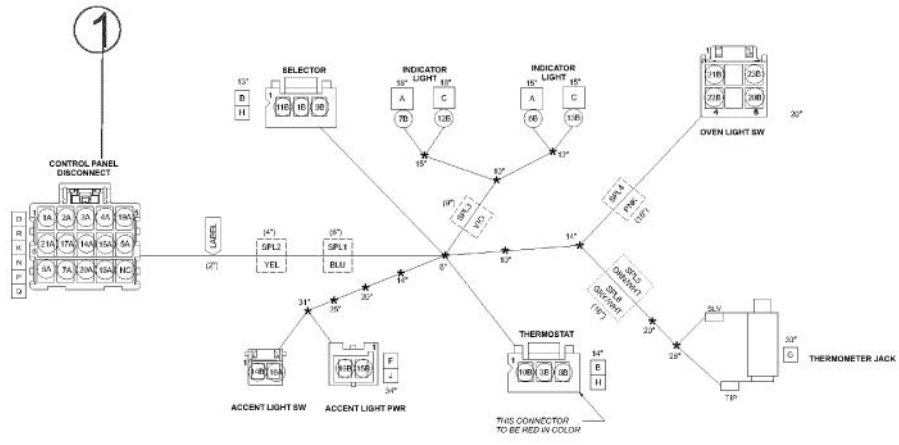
1

CONTROL PANEL DISCONNECT

D
R
K
N
P
Q

1A 2A 3A 4A 19A
21A 17A 14A 15A 5A
8A 7A 20A 18A NC

LABEL
(2")

(4")
SPL2
YEL

(6")
SPL1
BLU

SELECTOR
13"
B
H
1
11B 1B 9B

INDICATOR LIGHT
18" 18"
A C
7B 12B

INDICATOR LIGHT
15" 15"
A C
6B 13B

15"
10"
12"
(8")
SPL3
VIO

8"
10"
14"
20"
25"
31"

14"
SPL4
PNK
(18")

OVEN LIGHT SW
21B 23B
22B 20B
4 6
20"

SPL5
ORN/WHT
SPL6
GRY/WHT
(16")
22"
25"

SLV
TIP
30"
G
THERMOMETER JACK

THERMOSTAT
14"
B
H
1
10B 3B 8B

THIS CONNECTOR TO BE RED IN COLOR

ACCENT LIGHT SW
14B 16A

ACCENT LIGHT PWR
16B 215B
F
J
34"